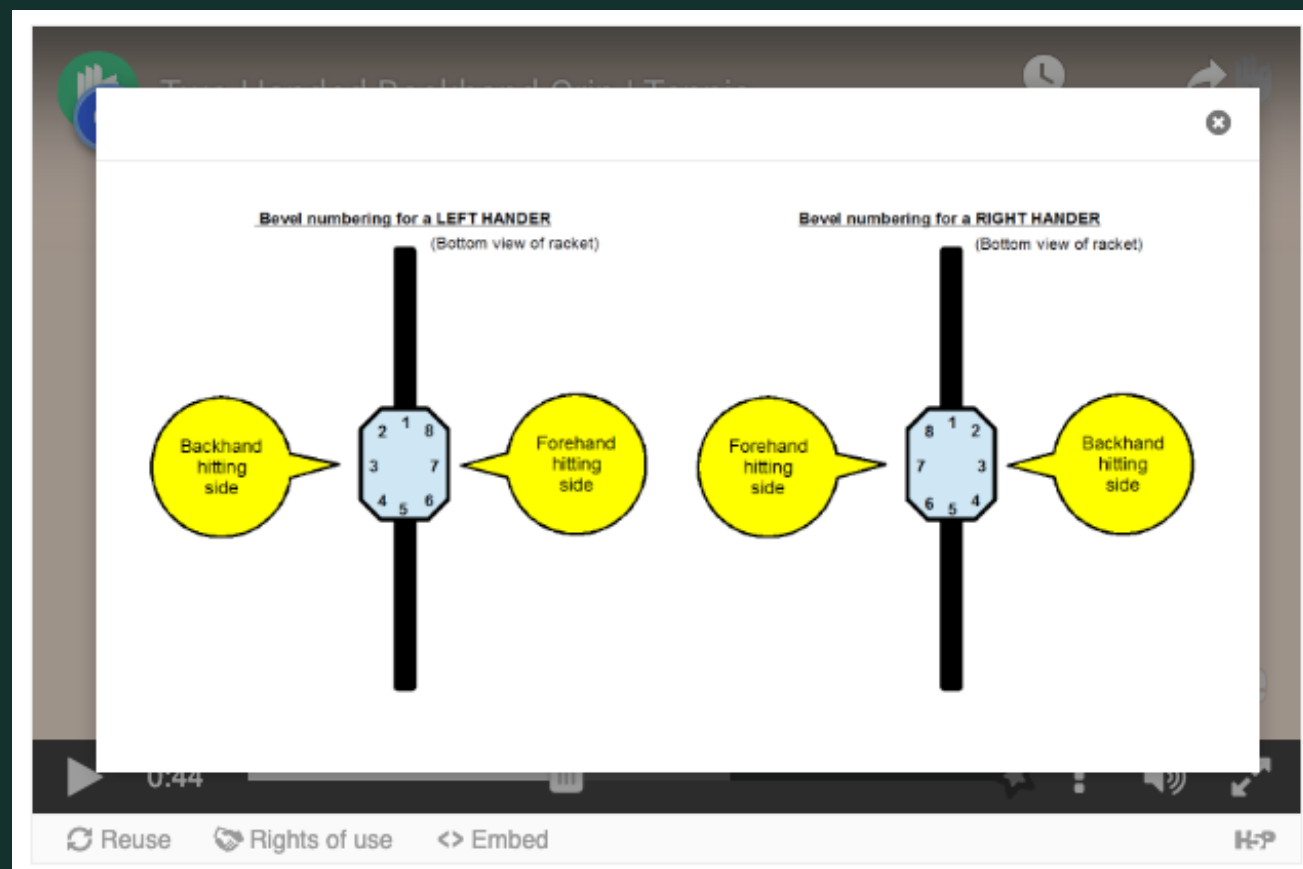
Two Handed Backhand Grip | Tennis

Bevel numbering for a LEFT HANDER
(Bottom view of racket)

Backhand hitting side

2 1 8
3 7
4 5 6

Forehand hitting side

Bevel numbering for a RIGHT HANDER
(Bottom view of racket)

Forehand hitting side

8 1 2
7 3
6 5 4

Backhand hitting side

0:44

Reuse Rights of use <> Embed H-P